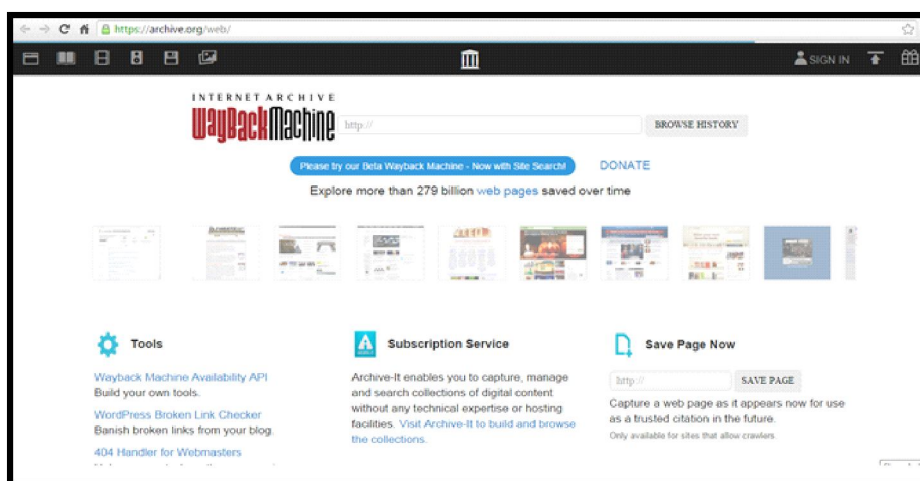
https://archive.org/web/

SIGN IN

INTERNET ARCHIVE
WayBackMachine

http://

BROWSE HISTORY

Please try our Beta Wayback Machine - Now with Site Search!

DONATE

Explore more than 279 billion web pages saved over time

Tools

Wayback Machine Availability API
Build your own tools.

WordPress Broken Link Checker
Banish broken links from your blog.

404 Handler for Webmasters
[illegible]

Subscription Service

Archive-It enables you to capture, manage and search collections of digital content without any technical expertise or hosting facilities. Visit Archive-It to build and browse the collections.

Save Page Now

http://

SAVE PAGE

Capture a web page as it appears now for use as a trusted citation in the future.

Only available for sites that allow crawlers.